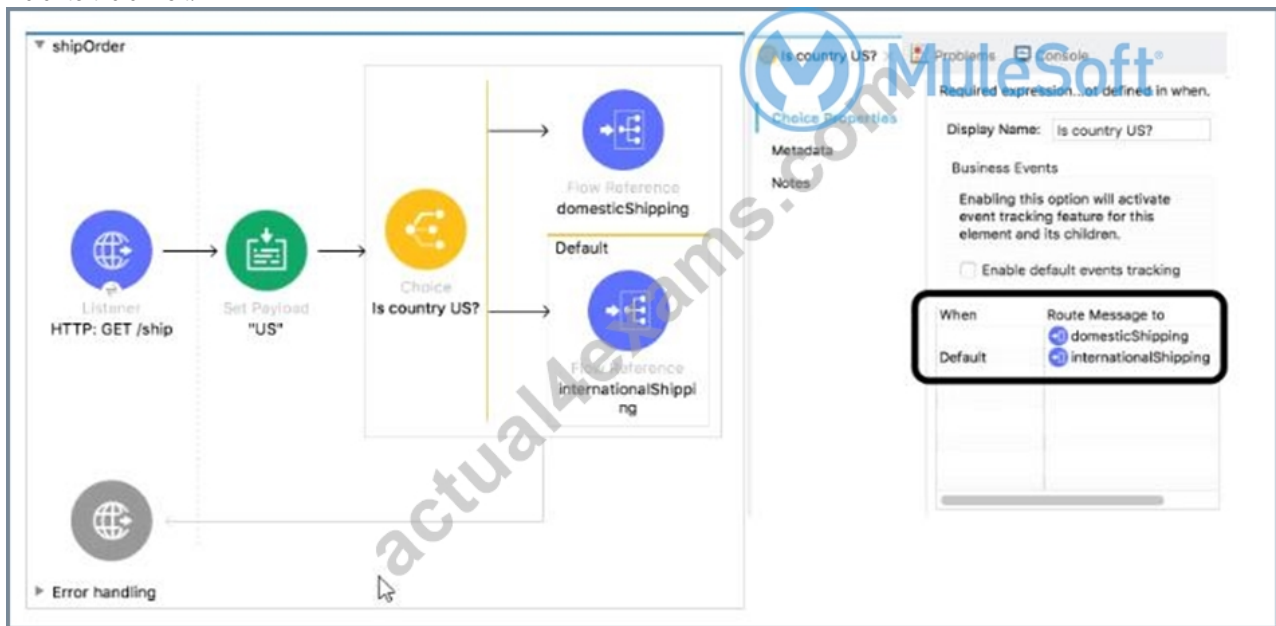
shipOrder

Listener
HTTP: GET /ship

Set Payload
"US"

Choice
Is country US?

Flow Reference
domesticShipping

Default

Flow Reference
internationalShipping

Error handling

Is country US? Problems Console

Choice Properties
Metadata
Notes

Required expression...ot defined in when.

Display Name: Is country US?

Business Events

Enabling this option will activate event tracking feature for this element and its children.

Enable default events tracking

| When | Route Message to |
|---|---|
| | domesticShipping |
| Default | internationalShipping |

MuleSoft

actual4exams.com